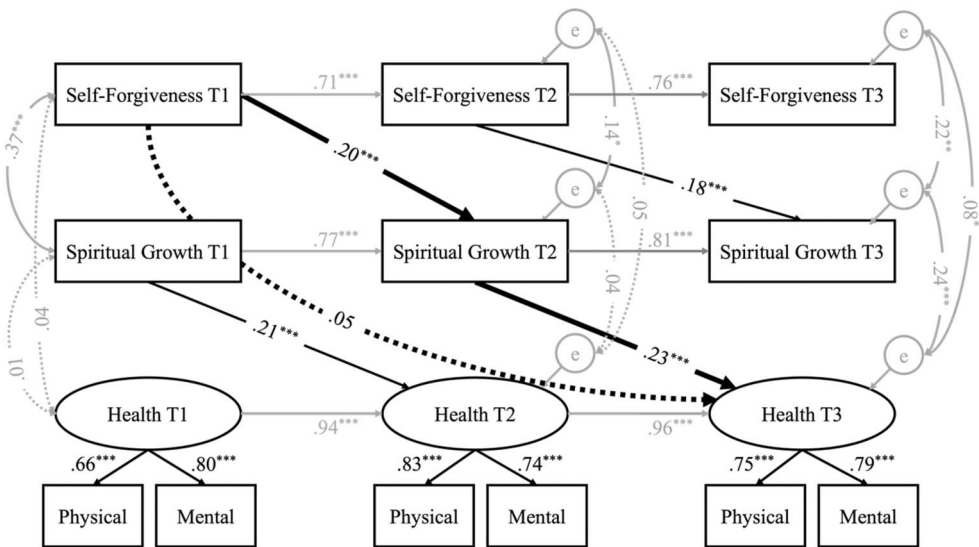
Self-Forgiveness T1
.71***
Self-Forgiveness T2
.76***
Self-Forgiveness T3
e
e
.37***
.20***
.14*
.05
.22**
.18***
.08*
e
e
Spiritual Growth T1
.77***
Spiritual Growth T2
.81***
Spiritual Growth T3
.04
.04
.24***
.01
.21***
.05
.23***
e
e
Health T1
.94***
Health T2
.96***
Health T3
.66***
.80***
.83***
.74***
.75***
.79***
Physical
Mental
Physical
Mental
Physical
Mental